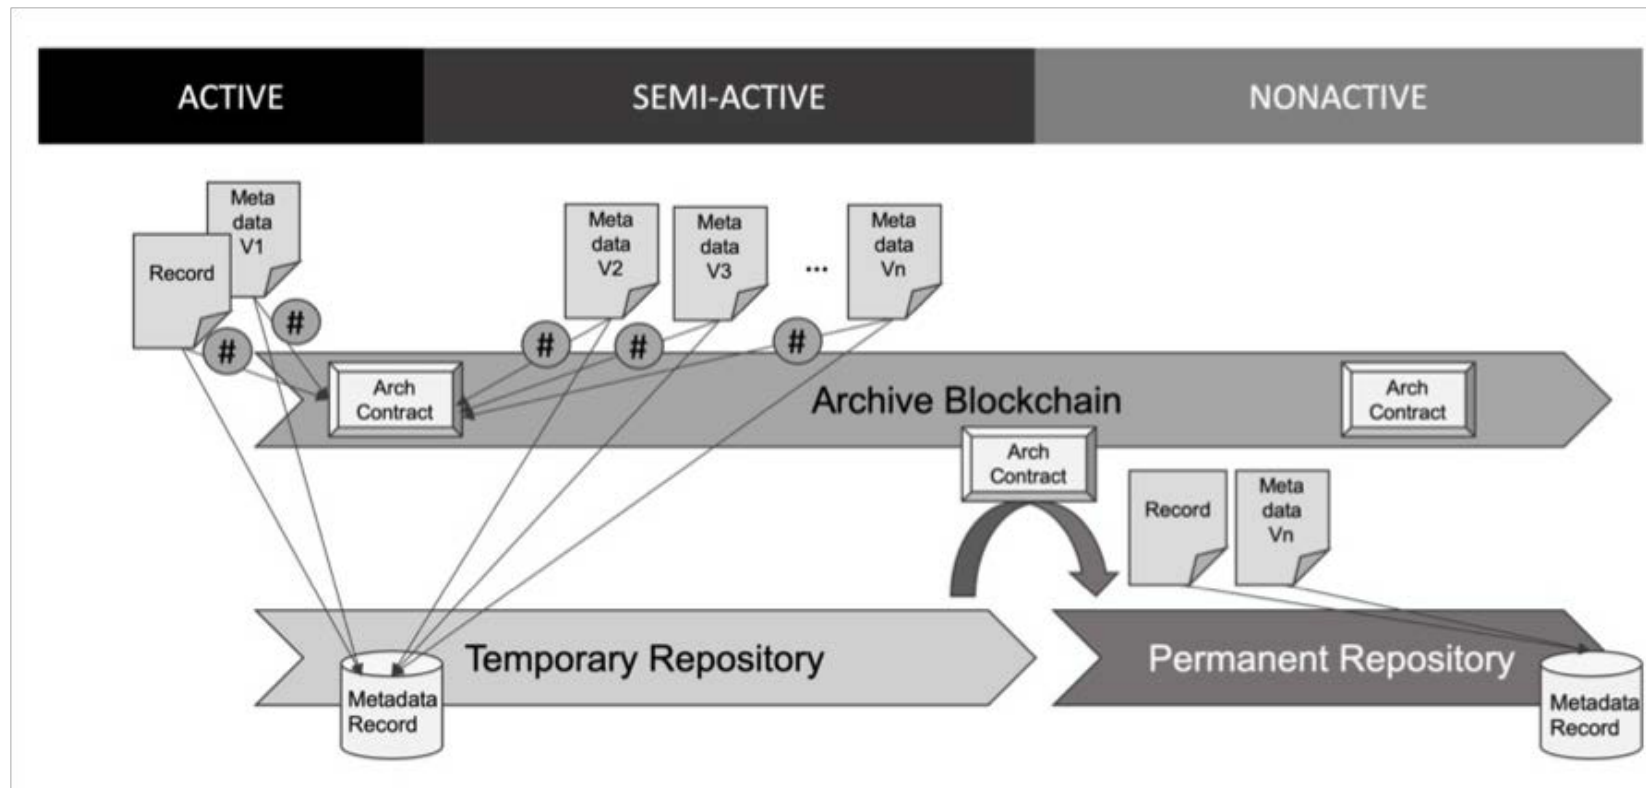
ACTIVE
SEMI-ACTIVE
NONACTIVE

Meta data V1
Record
#
#
Meta data V2
Meta data V3
...
Meta data Vn
#
#
#
Arch Contract
Archive Blockchain
Arch Contract
Arch Contract
Record
Meta data Vn
Temporary Repository
Metadata Record
Permanent Repository
Metadata Record